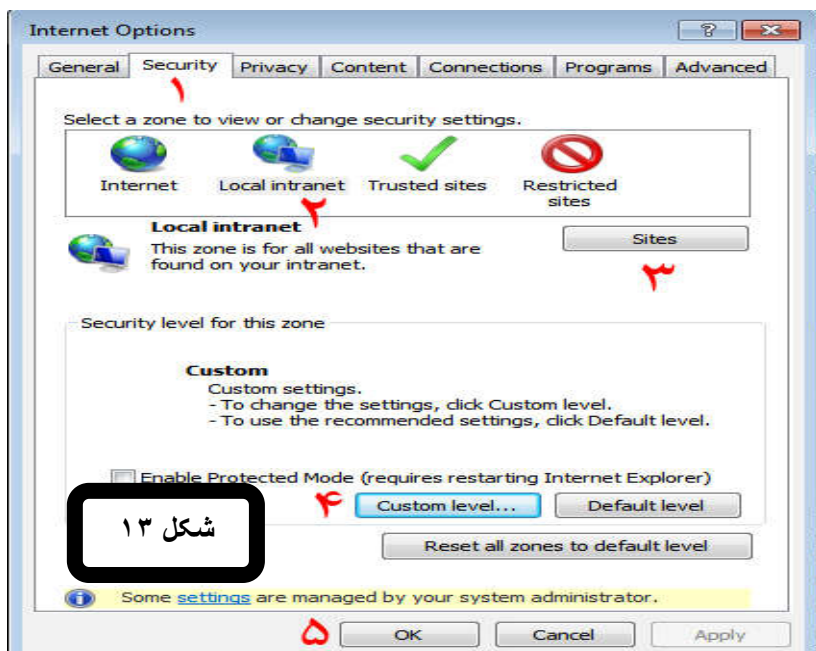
Internet Options

General Security Privacy Content Connections Programs Advanced

۱

Select a zone to view or change security settings.

Internet Local intranet Trusted sites Restricted sites

۲

Local intranet
This zone is for all websites that are found on your intranet.

Sites

۳

Security level for this zone

Custom
Custom settings.
- To change the settings, click Custom level.
- To use the recommended settings, click Default level.

Enable Protected Mode (requires restarting Internet Explorer)

۴ Custom level... Default level

شکل ۱۳

Reset all zones to default level

Some settings are managed by your system administrator.

۵ OK Cancel Apply